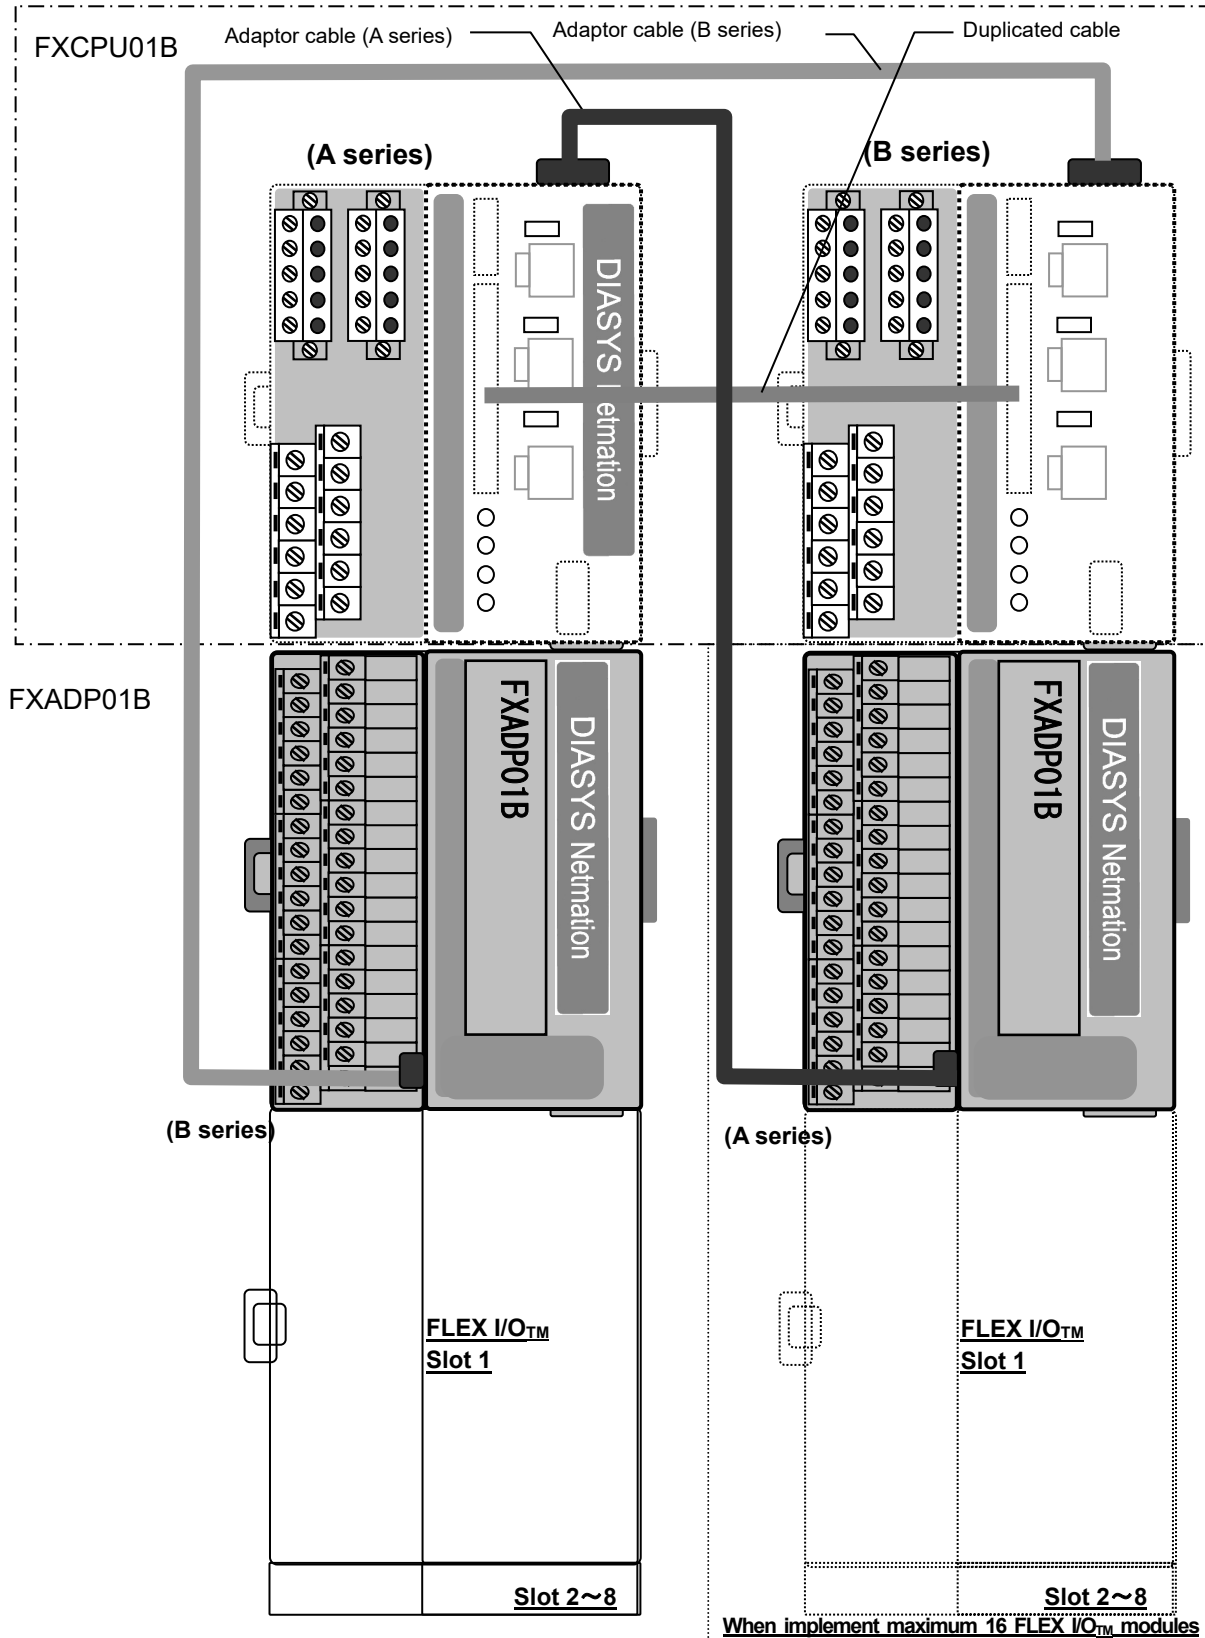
FXCPU01B

Adaptor cable (A series)

Adaptor cable (B series)

Duplicated cable

(A series)

(B series)

DIASYS Netmation

FXADP01B

FXADP01B

DIASYS Netmation

FXADP01B

DIASYS Netmation

(B series)

(A series)

FLEX I/O$_{TM}$
Slot 1

FLEX I/O$_{TM}$
Slot 1

Slot 2〜8

Slot 2〜8

When implement maximum 16 FLEX I/O$_{TM}$ modules